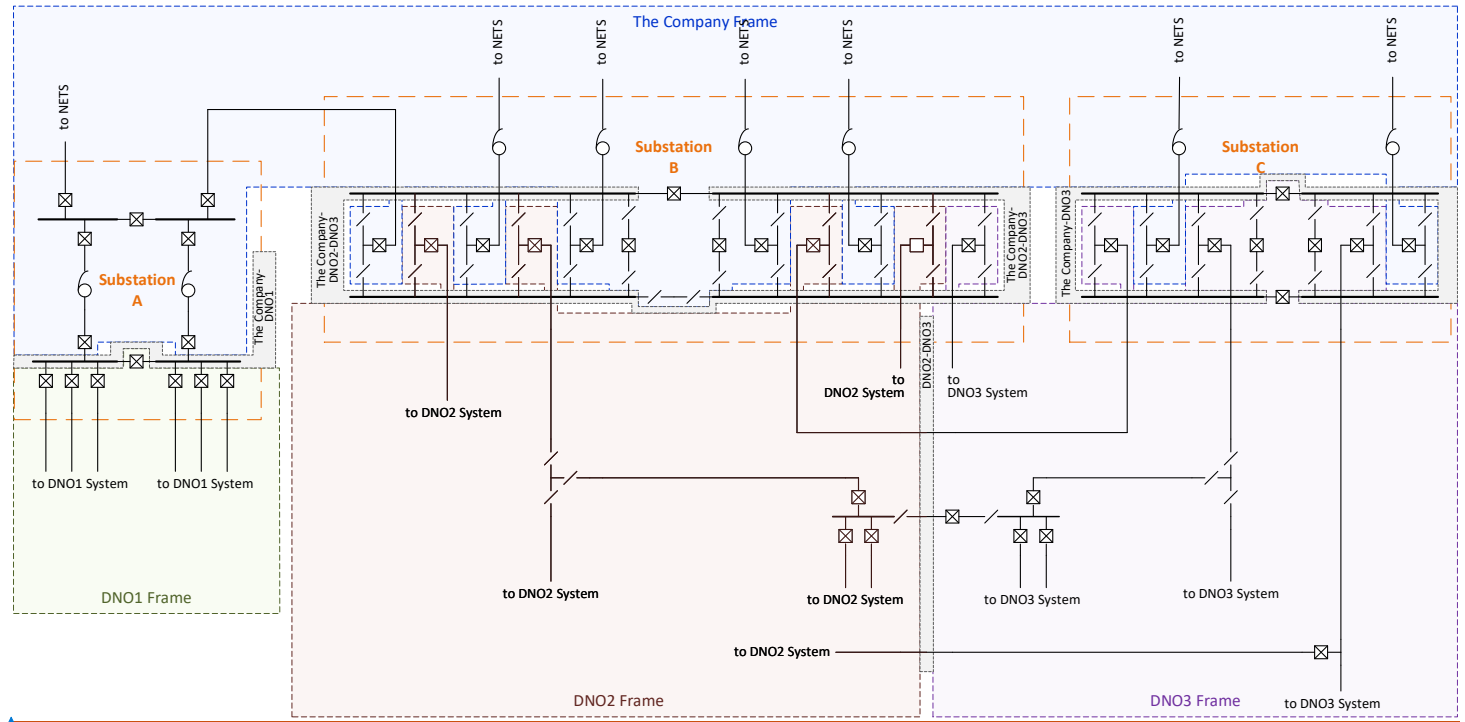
The Company Frame

to NETS

to NETS

to NETS

to NETS

to NETS

to NETS

to NETS

Substation B

Substation C

Substation A

The Company-DNO1

The Company-DNO2-DNO3

The Company-DNO2-DNO3

The Company-DNO3

DNO2-DNO3

to DNO2 System

to DNO2 System

to DNO3 System

to DNO1 System

to DNO1 System

DNO1 Frame

to DNO2 System

to DNO2 System

to DNO3 System

to DNO3 System

to DNO2 System

DNO2 Frame

DNO3 Frame

to DNO3 System